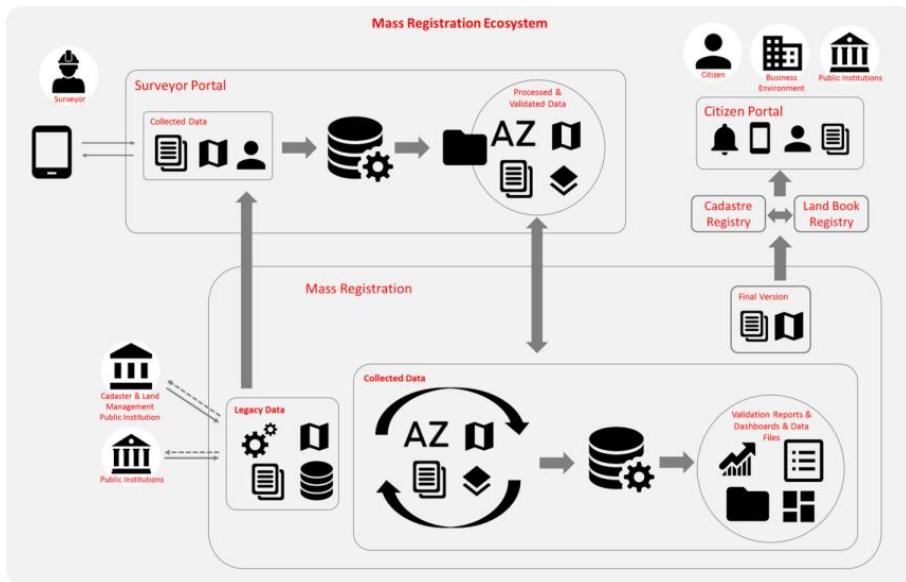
Mass Registration Ecosystem

Surveyor

Surveyor Portal

Collected Data

Processed & Validated Data

AZ

Citizen

Business Environment

Public Institutions

Citizen Portal

Cadastre Registry

Land Book Registry

Mass Registration

Final Version

Cadaster & Land Management Public Institution

Public Institutions

Legacy Data

Collected Data

AZ

Validation Reports & Dashboards & Data Files